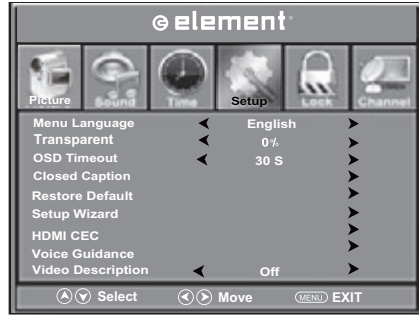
element

Picture Sound Time Setup Lock Channel

Menu Language English
Transparent 0%
OSD Timeout 30 S
Closed Caption
Restore Default
Setup Wizard
HDMI CEC
Voice Guidance
Video Description Off

Select Move MENU EXIT